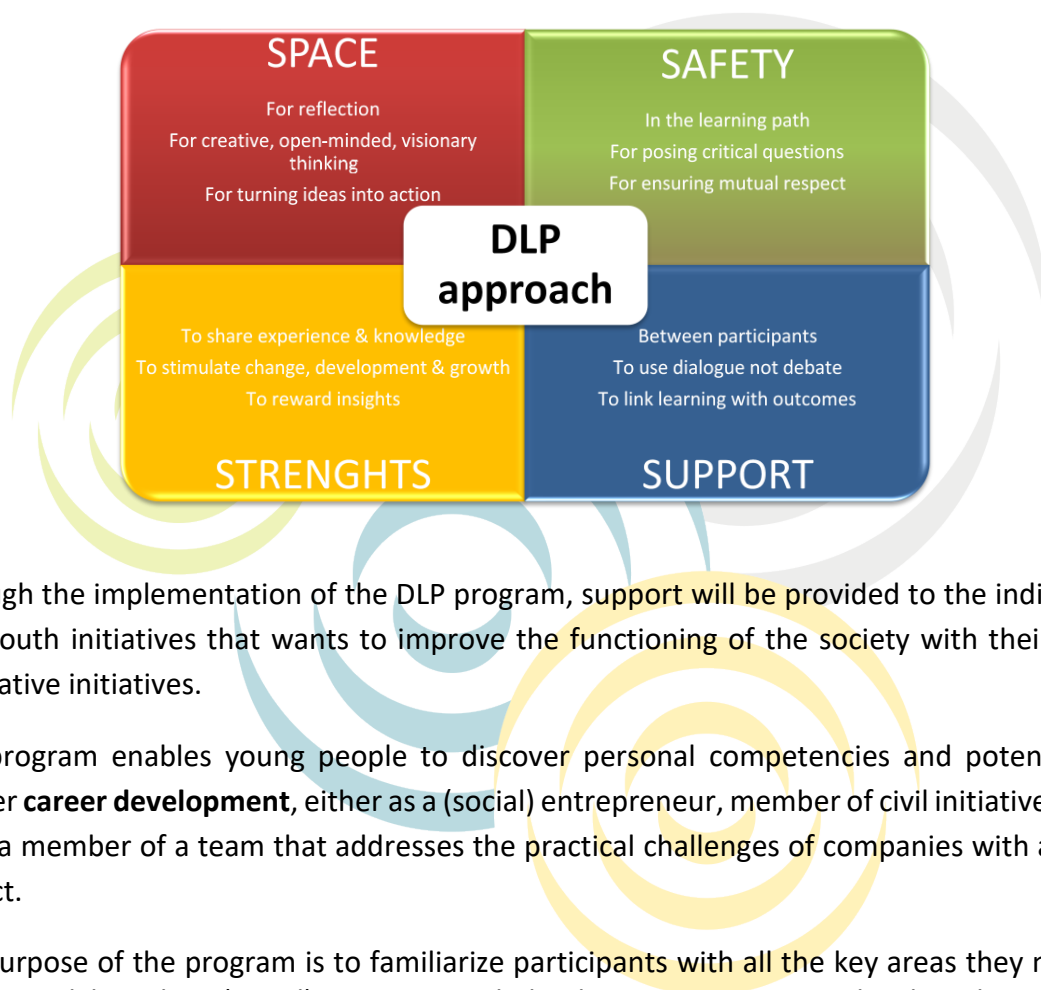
SPACE

For reflection

For creative, open-minded, visionary thinking

For turning ideas into action

SAFETY

In the learning path

For posing critical questions

For ensuring mutual respect

DLP approach

To share experience & knowledge

To stimulate change, development & growth

To reward insights

STRENGHTS

Between participants

To use dialogue not debate

To link learning with outcomes

SUPPORT

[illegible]gh the implementation of the DLP program, support will be provided to the indi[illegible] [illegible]outh initiatives that wants to improve the functioning of the society with thei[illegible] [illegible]ative initiatives.

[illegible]program enables young people to discover personal competencies and poten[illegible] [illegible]er **career development**, either as a (social) entrepreneur, member of civil initiative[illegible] a member of a team that addresses the practical challenges of companies with a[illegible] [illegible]ct.

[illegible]urpose of the program is to familiarize participants with all the key areas they r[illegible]